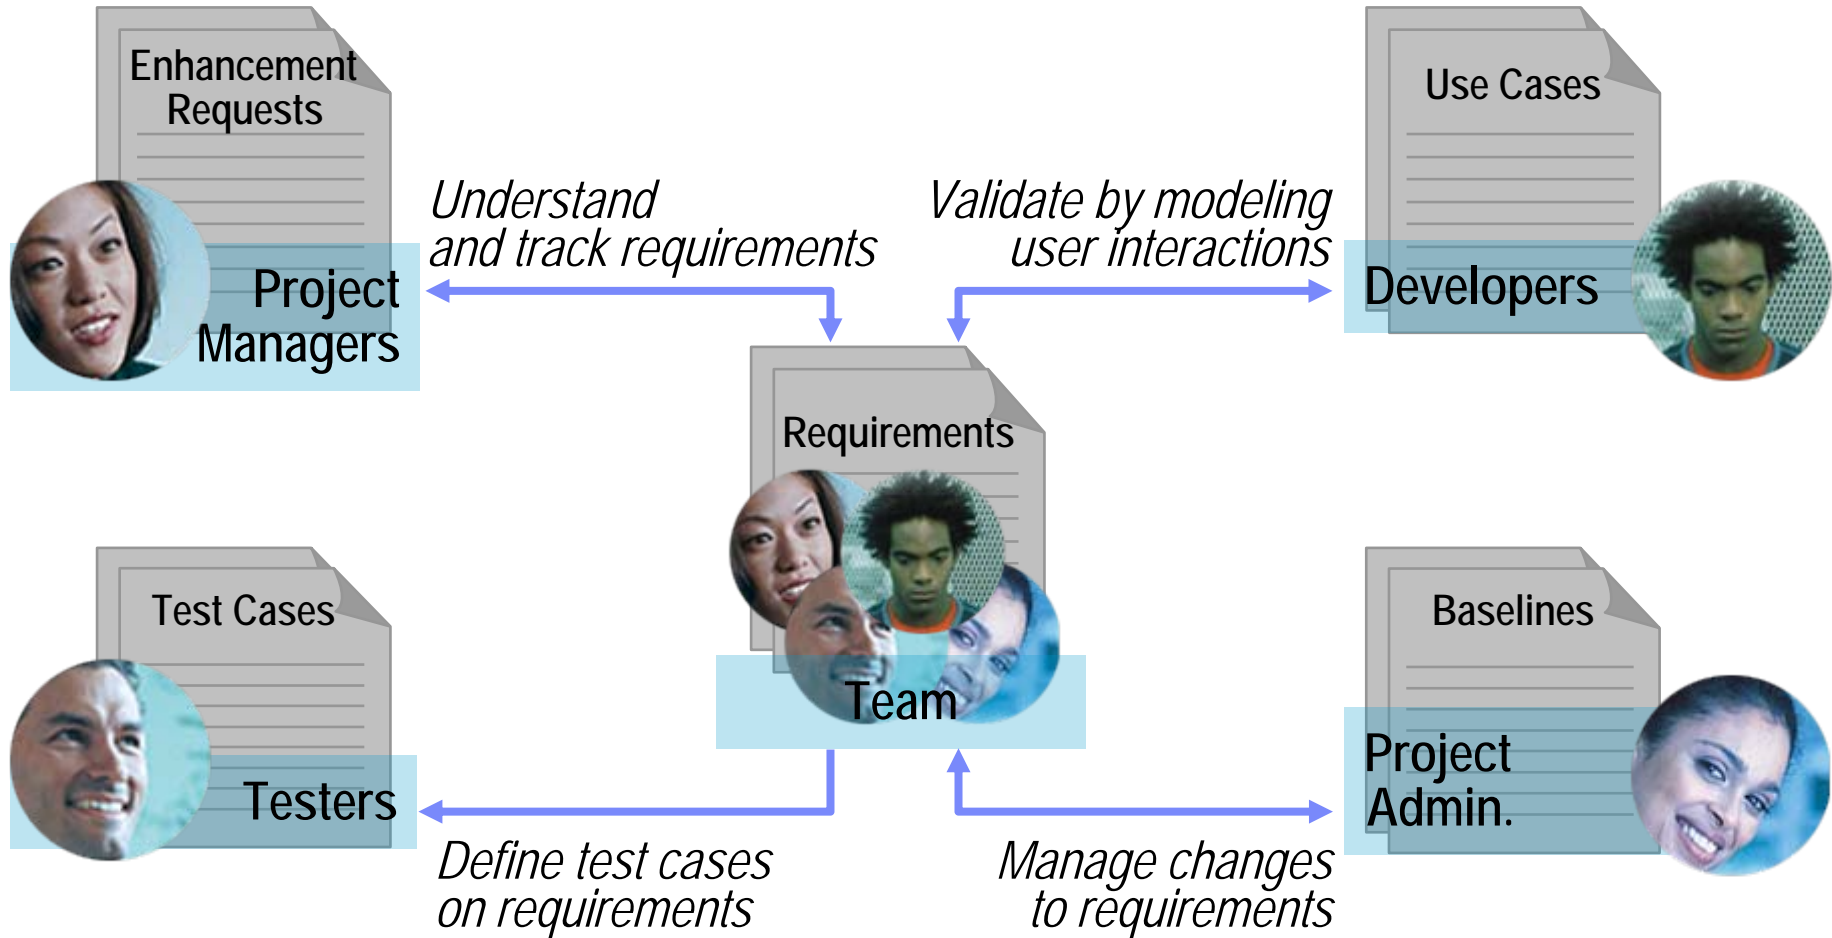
Enhancement Requests

Project Managers

Understand and track requirements

Validate by modeling user interactions

Use Cases

Developers

Requirements

Team

Test Cases

Testers

Define test cases on requirements

Manage changes to requirements

Baselines

Project Admin.